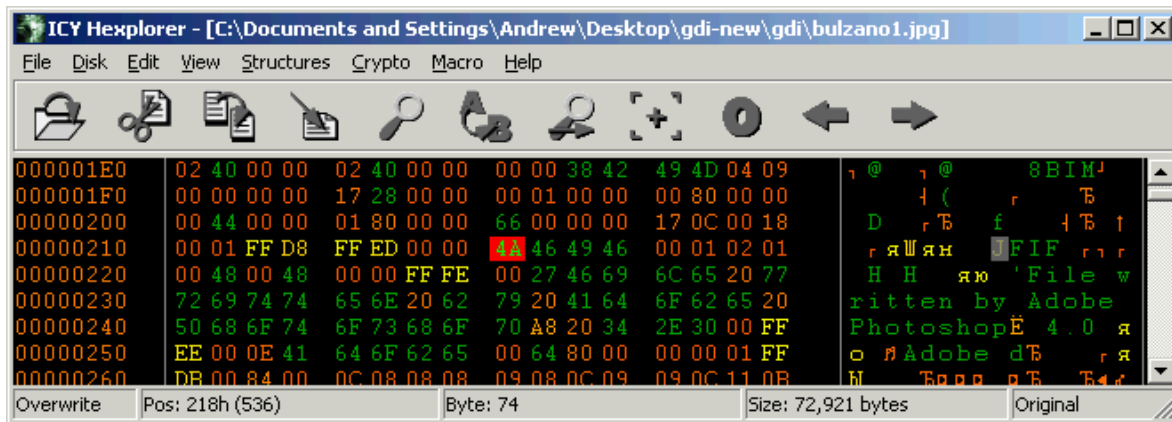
ICY Hexplorer - [C:\Documents and Settings\Andrew\Desktop\gdi-new\gdi\bulzano1.jpg]

File Disk Edit View Structures Crypto Macro Help

000001E0 02 40 00 00 02 40 00 00 00 00 38 42 49 4D 04 09 ┐@ ┐@ 8BIM┘
000001F0 00 00 00 00 17 28 00 00 00 01 00 00 00 80 00 00 ┤( ┌ Ђ
00000200 00 44 00 00 01 80 00 00 66 00 00 00 17 0C 00 18 D ┌Ђ f ┤Ђ ↑
00000210 00 01 FF D8 FF ED 00 00 4A 46 49 46 00 01 02 01 ┌яШян JFIF ┌┐┌
00000220 00 48 00 48 00 00 FF FE 00 27 46 69 6C 65 20 77 H H яю 'File w
00000230 72 69 74 74 65 6E 20 62 79 20 41 64 6F 62 65 20 ritten by Adobe
00000240 50 68 6F 74 6F 73 68 6F 70 A8 20 34 2E 30 00 FF PhotoshopЁ 4.0 я
00000250 EE 00 0E 41 64 6F 62 65 00 64 80 00 00 00 01 FF o ♬Adobe dЂ ┌я
00000260 DB 00 84 00 0C 08 08 08 09 08 0C 09 09 0C 11 0B Ы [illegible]

Overwrite | Pos: 218h (536) | Byte: 74 | Size: 72,921 bytes | Original